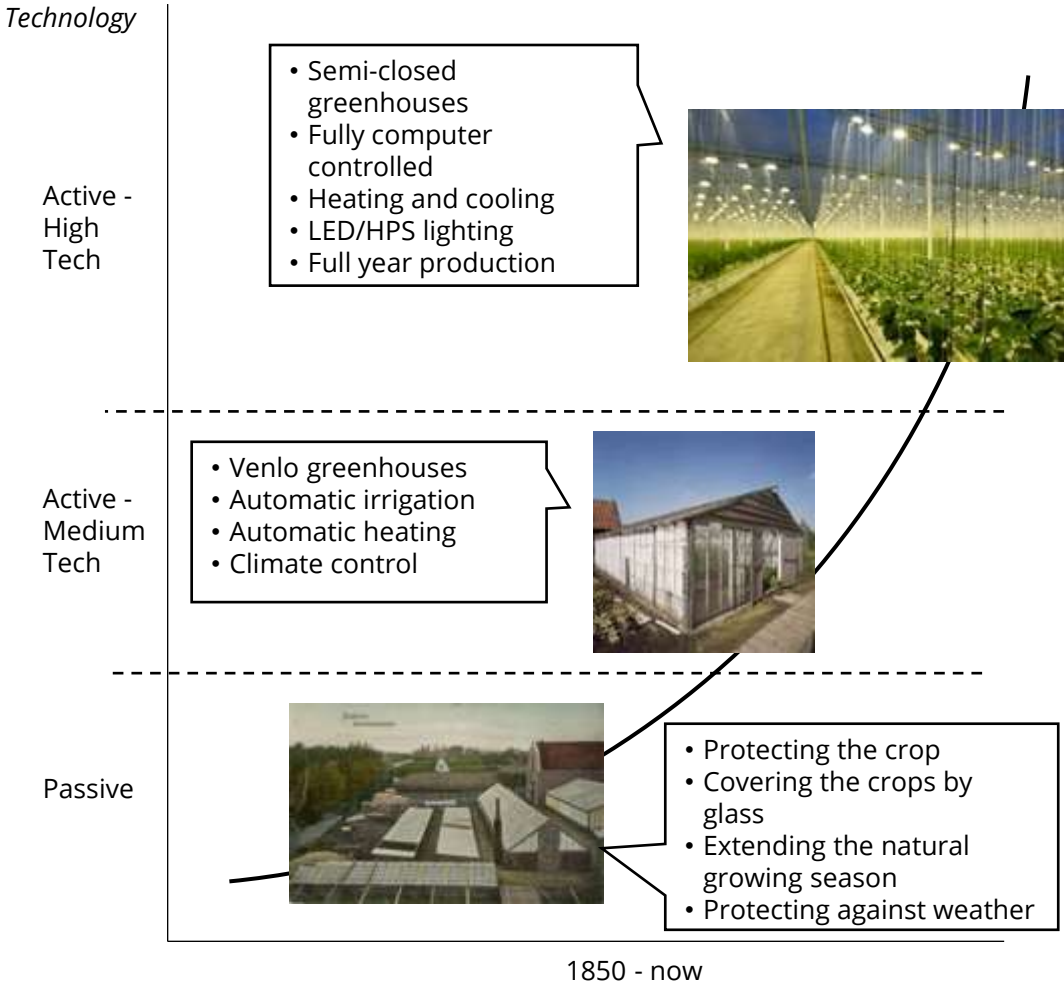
Technology

Active - High Tech

• Semi-closed greenhouses
• Fully computer controlled
• Heating and cooling
• LED/HPS lighting
• Full year production

Active - Medium Tech

• Venlo greenhouses
• Automatic irrigation
• Automatic heating
• Climate control

Passive

• Protecting the crop
• Covering the crops by glass
• Extending the natural growing season
• Protecting against weather

1850 - now